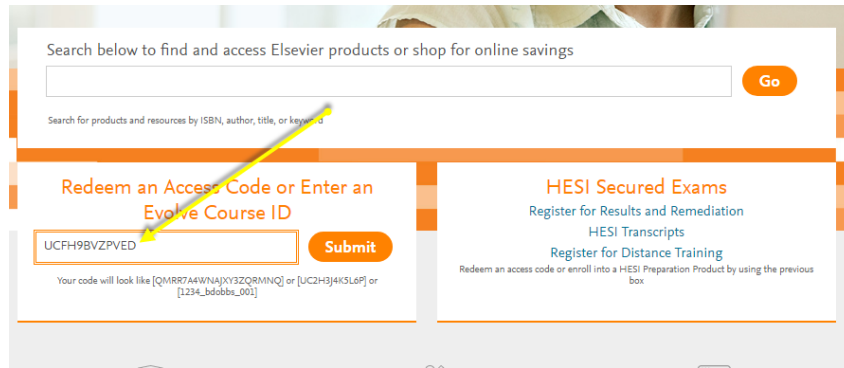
Search below to find and access Elsevier products or shop for online savings

Go

Search for products and resources by ISBN, author, title, or keyword

Redeem an Access Code or Enter an Evolve Course ID

UCFH9BVZPVED

Submit

Your code will look like [QMRR7A4WNJXY3ZQRMNQ] or [UC2H3J4K5L6P] or [1234_bdobbs_001]

HESI Secured Exams

Register for Results and Remediation

HESI Transcripts

Register for Distance Training

Redeem an access code or enroll into a HESI Preparation Product by using the previous box